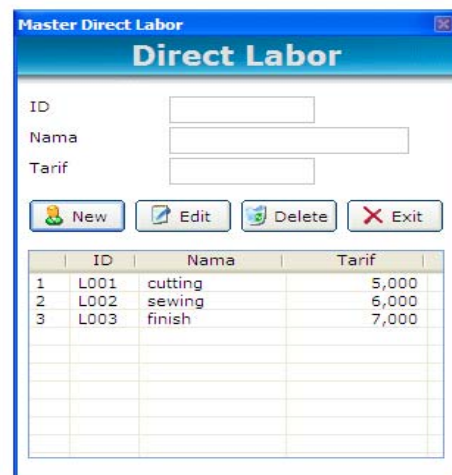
Master Direct Labor

Direct Labor

ID
Nama
Tarif

New Edit Delete Exit

| | ID | Nama | Tarif |
|---|---|---|---|
| 1 | L001 | cutting | 5,000 |
| 2 | L002 | sewing | 6,000 |
| 3 | L003 | finish | 7,000 |